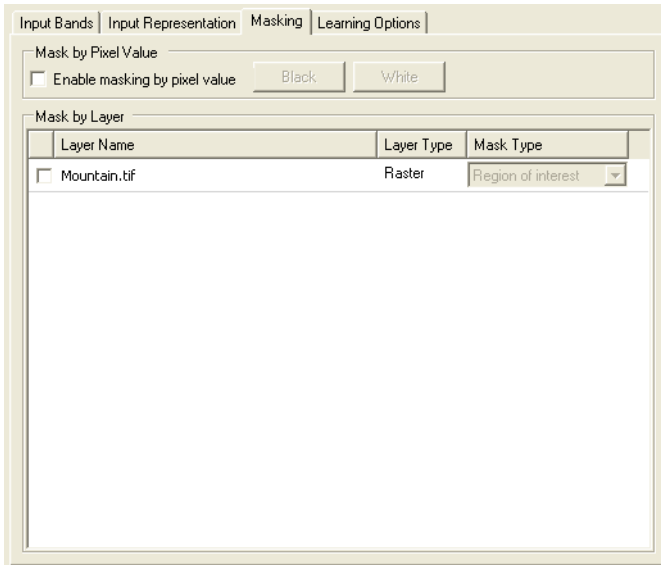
Input Bands | Input Representation | Masking | Learning Options

Mask by Pixel Value

Enable masking by pixel value

Black

White

Mask by Layer

| | Layer Name | Layer Type | Mask Type |
|---|---|---|---|
| | Mountain.tif | Raster | Region of interest |